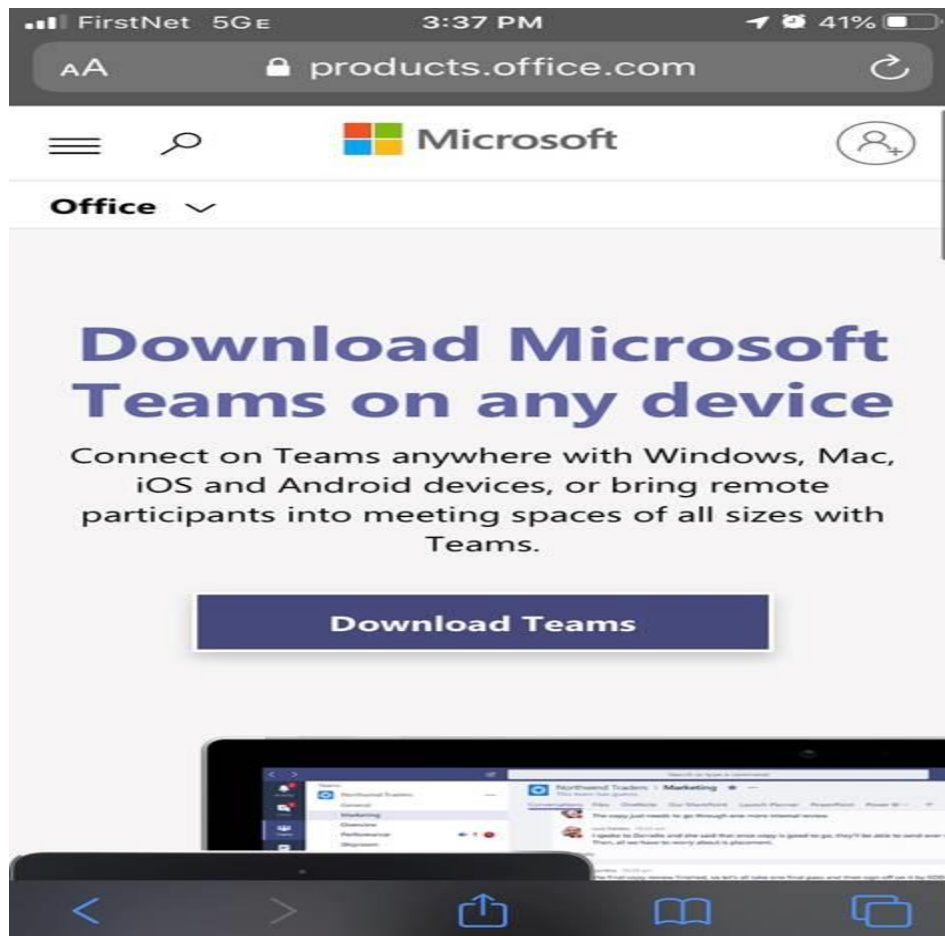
FirstNet 5GE 3:37 PM 41%
AA products.office.com

Microsoft

Office

Download Microsoft Teams on any device

Connect on Teams anywhere with Windows, Mac, iOS and Android devices, or bring remote participants into meeting spaces of all sizes with Teams.

Download Teams

Northwind Traders > Marketing
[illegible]